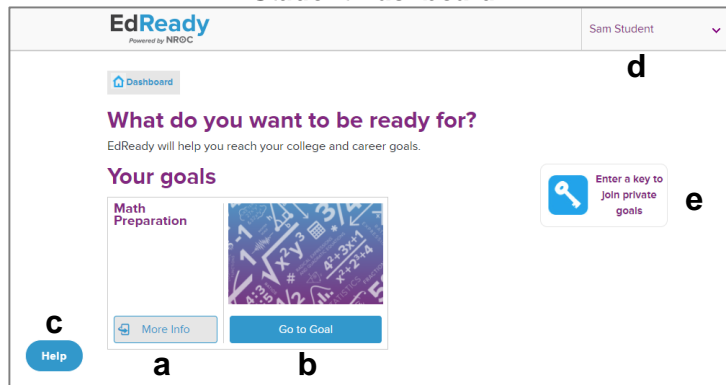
EdReady
Powered by NROC

Sam Student

d

Dashboard

What do you want to be ready for?

EdReady will help you reach your college and career goals.

Your goals

Math Preparation

More Info

Go to Goal

Enter a key to join private goals

e

c

Help

a

b